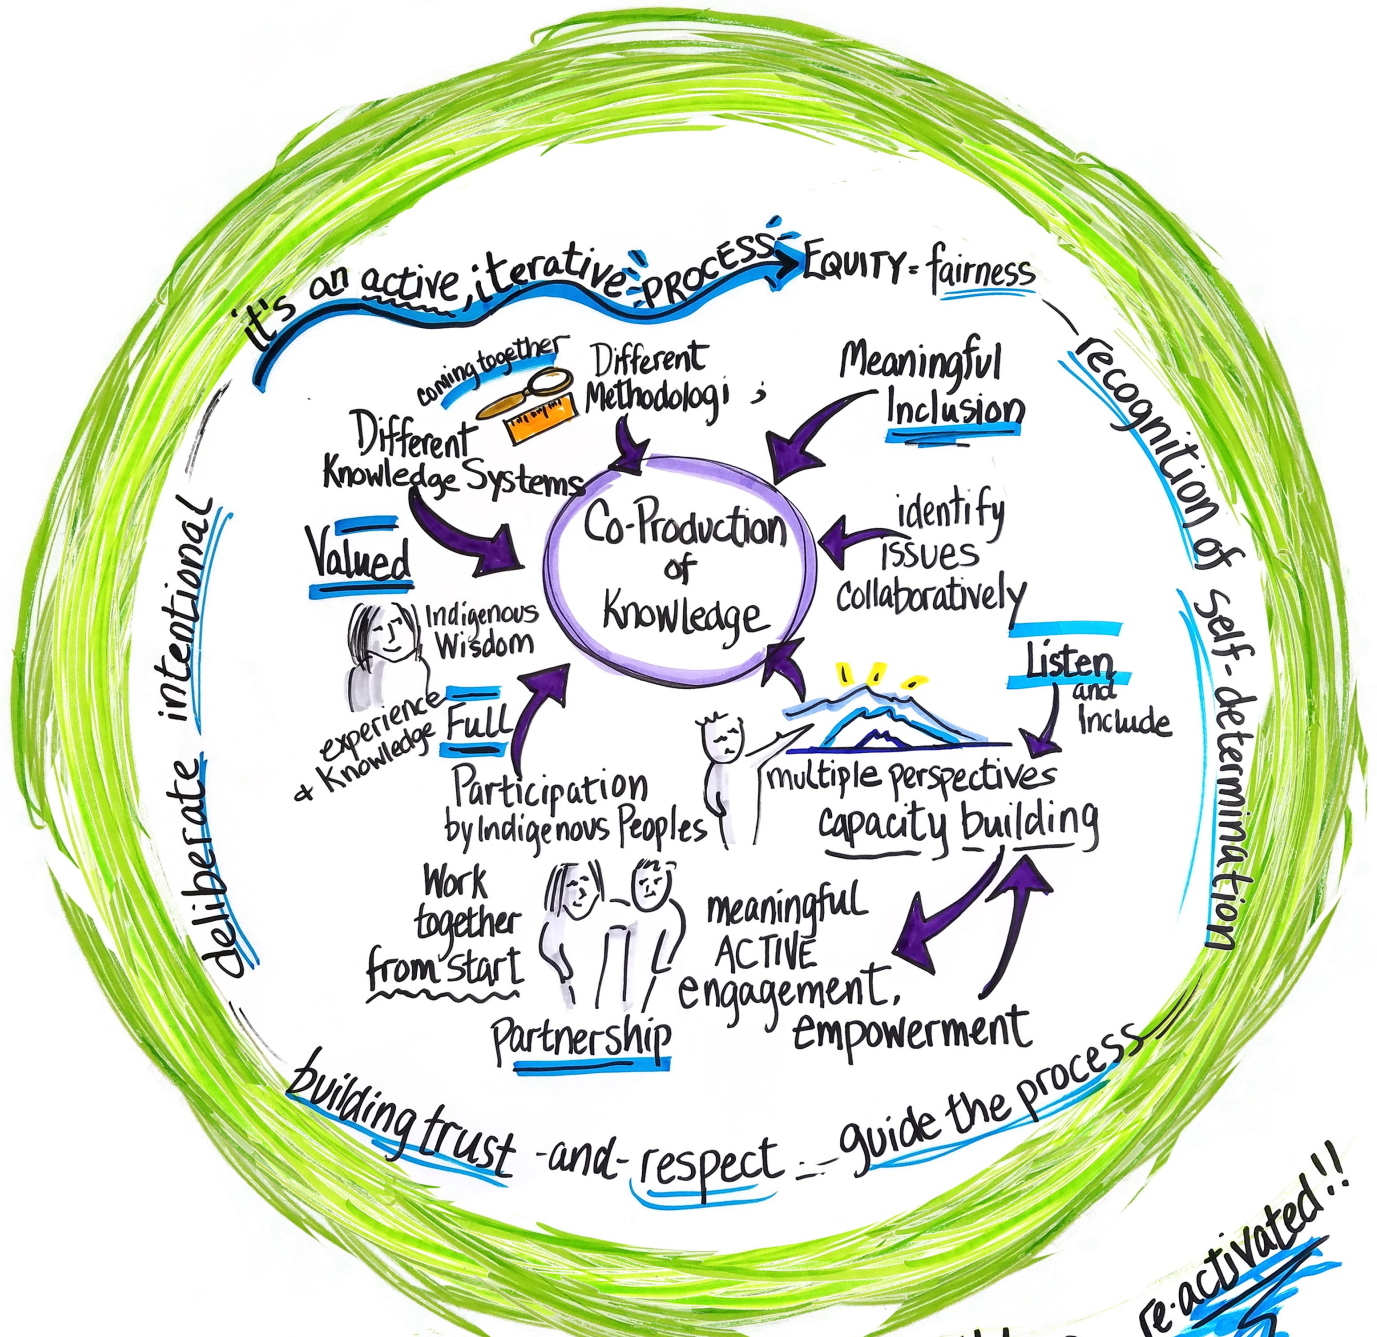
it's an active, iterative PROCESS EQUITY = fairness — recognition of self-determination

deliberate intentional

building trust -and- respect -- guide the process

coming together

Different Methodologi

Different Knowledge Systems

Meaningful Inclusion

Co-Production of Knowledge

identify issues collaboratively

Valued

Indigenous Wisdom

experience & Knowledge

Full Participation by Indigenous Peoples

Listen and Include

multiple perspectives

capacity building

Work together from start

meaningful ACTIVE engagement, empowerment

Partnership

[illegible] re-activated!!